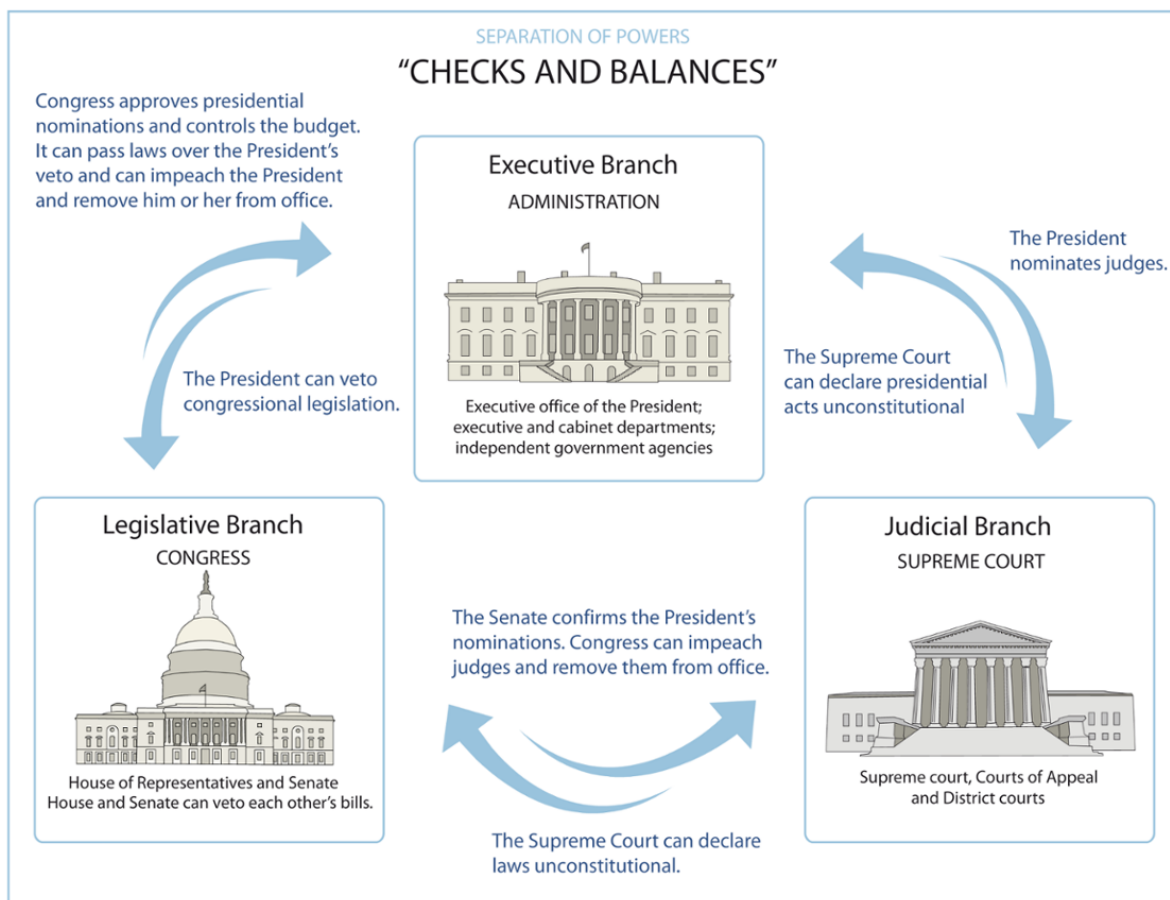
SEPARATION OF POWERS

"CHECKS AND BALANCES"

Congress approves presidential nominations and controls the budget. It can pass laws over the President's veto and can impeach the President and remove him or her from office.

Executive Branch

ADMINISTRATION

Executive office of the President; executive and cabinet departments; independent government agencies

The President nominates judges.

The President can veto congressional legislation.

The Supreme Court can declare presidential acts unconstitutional

Legislative Branch

CONGRESS

House of Representatives and Senate
House and Senate can veto each other's bills.

The Senate confirms the President's nominations. Congress can impeach judges and remove them from office.

Judicial Branch

SUPREME COURT

Supreme court, Courts of Appeal and District courts

The Supreme Court can declare laws unconstitutional.